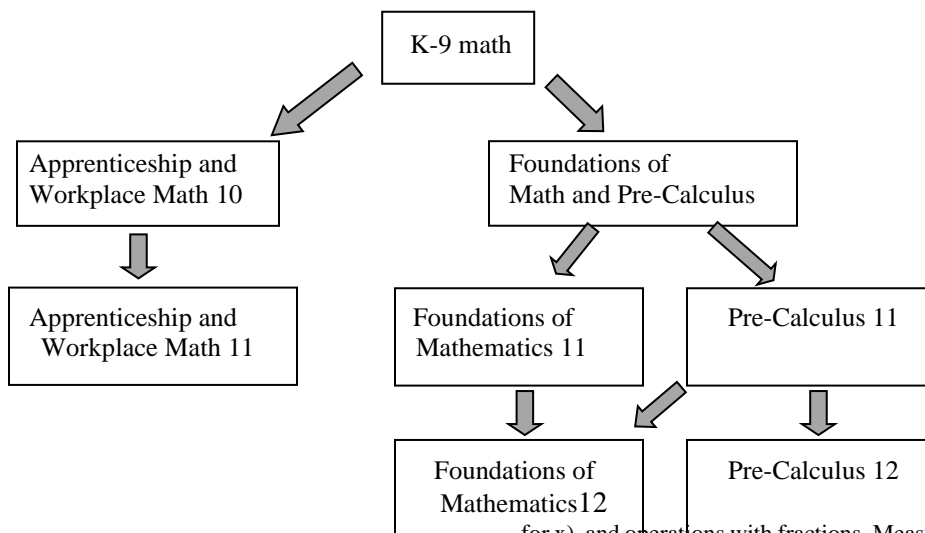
K-9 math

Apprenticeship and Workplace Math 10

Foundations of Math and Pre-Calculus

Apprenticeship and Workplace Math 11

Foundations of Mathematics 11

Pre-Calculus 11

Foundations of Mathematics12

Pre-Calculus 12

for x), and operations with fractions. Meas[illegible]